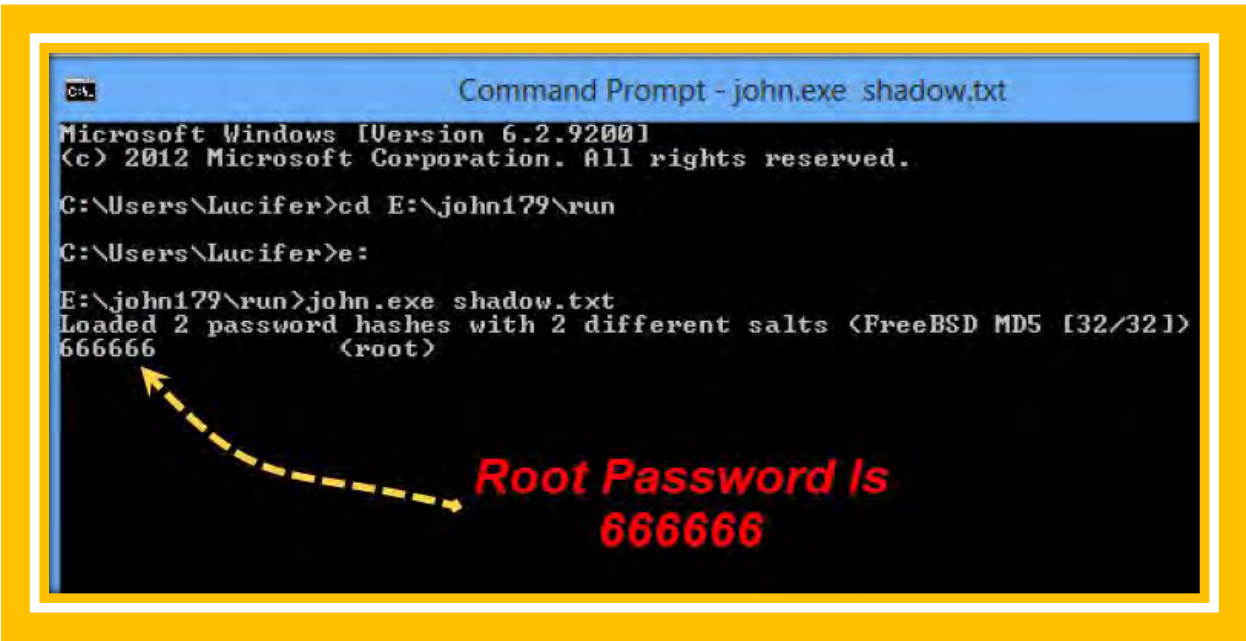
C:\

Command Prompt - john.exe shadow.txt

Microsoft Windows [Version 6.2.9200]
(c) 2012 Microsoft Corporation. All rights reserved.

C:\Users\Lucifer>cd E:\john179\run

C:\Users\Lucifer>e:

E:\john179\run>john.exe shadow.txt
Loaded 2 password hashes with 2 different salts (FreeBSD MD5 [32/32])
666666 (root)

Root Password Is
666666